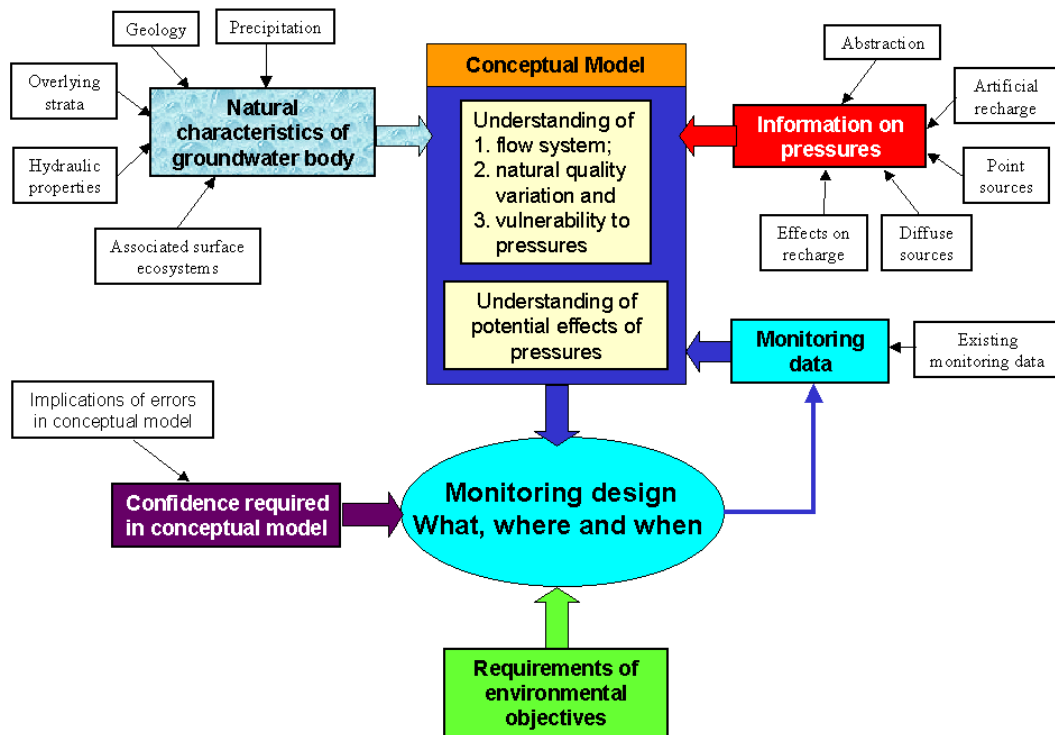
Geology

Precipitation

Overlying strata

Natural characteristics of groundwater body

Hydraulic properties

Associated surface ecosystems

Conceptual Model

Understanding of
1. flow system;
2. natural quality variation and
3. vulnerability to pressures

Understanding of potential effects of pressures

Abstraction

Artificial recharge

Information on pressures

Point sources

Effects on recharge

Diffuse sources

Monitoring data

Existing monitoring data

Implications of errors in conceptual model

Confidence required in conceptual model

Monitoring design
What, where and when

Requirements of environmental objectives